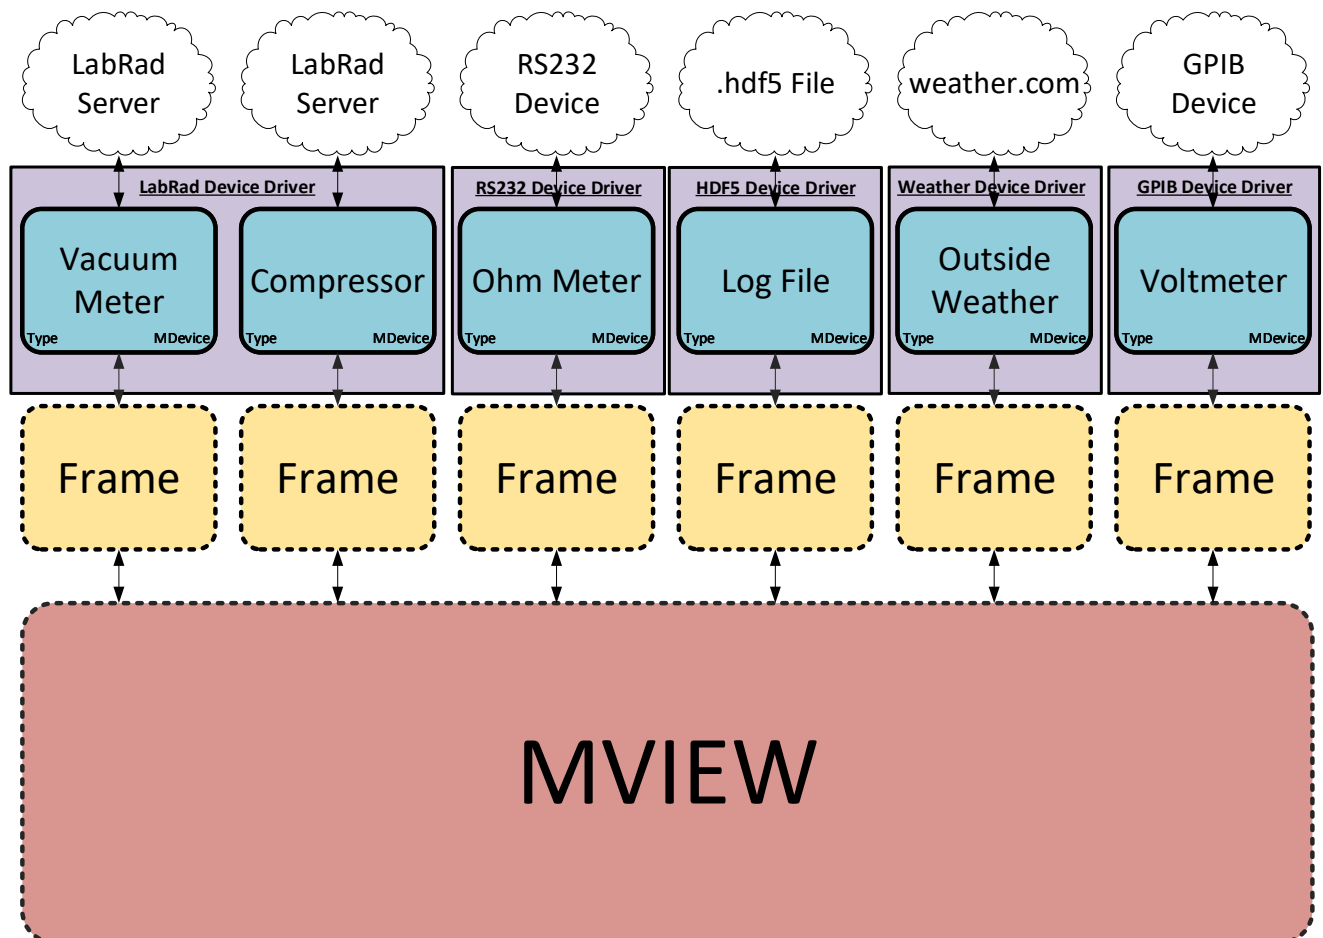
LabRad Server

LabRad Server

RS232 Device

.hdf5 File

weather.com

GPIB Device

LabRad Device Driver

Vacuum Meter
Type MDevice

Compressor
Type MDevice

RS232 Device Driver

Ohm Meter
Type MDevice

HDF5 Device Driver

Log File
Type MDevice

Weather Device Driver

Outside Weather
Type MDevice

GPIB Device Driver

Voltmeter
Type MDevice

Frame

Frame

Frame

Frame

Frame

Frame

MVIEW